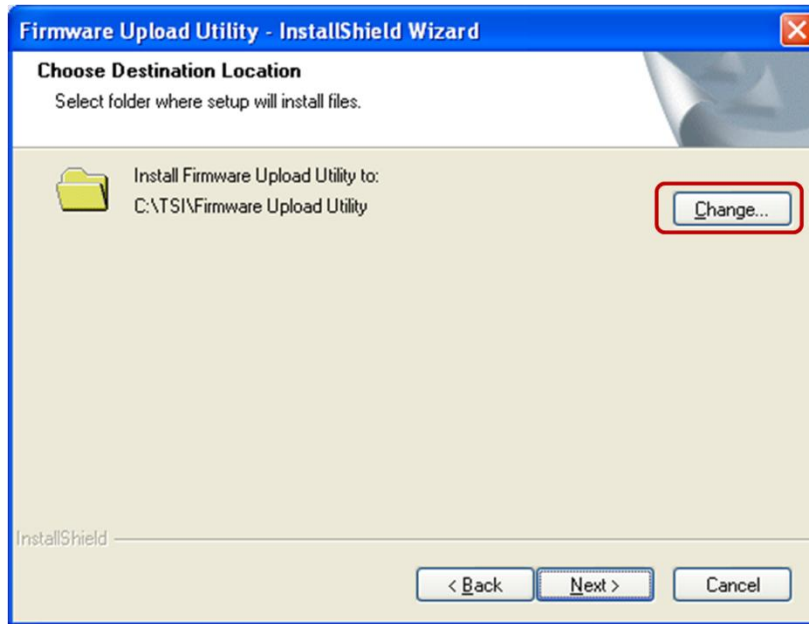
Firmware Upload Utility - InstallShield Wizard

Choose Destination Location
Select folder where setup will install files.

Install Firmware Upload Utility to:
C:\TSI\Firmware Upload Utility

Change...

InstallShield

< Back
Next >
Cancel